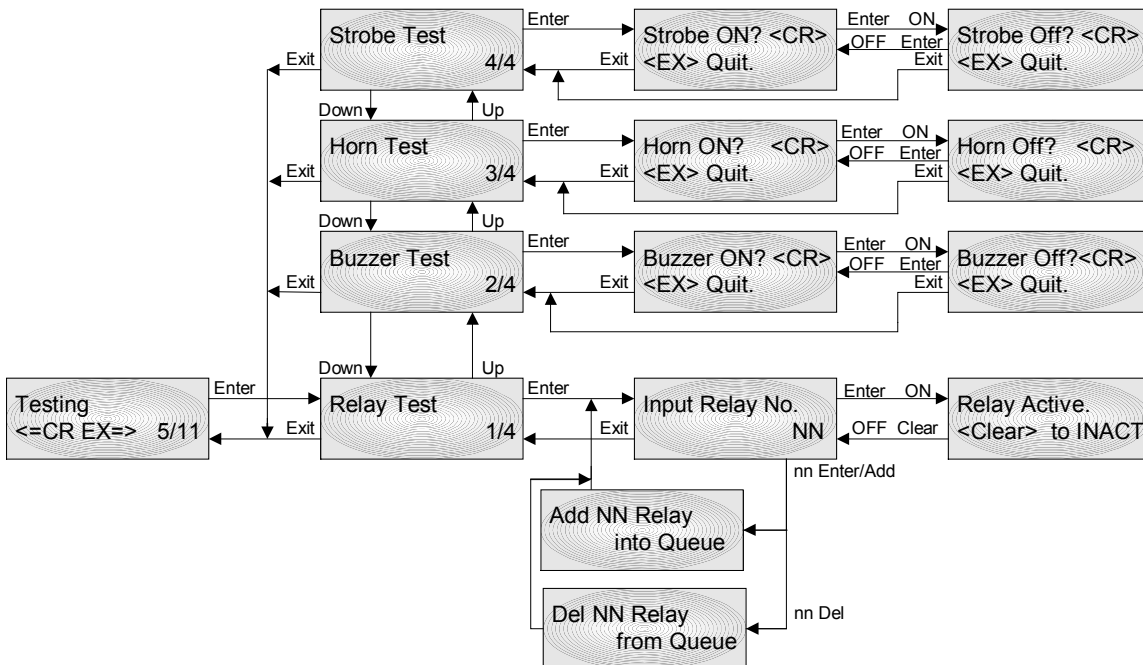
Strobe Test
4/4

Enter

Strobe ON? <CR>
<EX> Quit.

Enter ON
OFF Enter
Exit

Strobe Off? <CR>
<EX> Quit.

Exit

Exit

Down

Up

Horn Test
3/4

Enter

Horn ON? <CR>
<EX> Quit.

Enter ON
OFF Enter
Exit

Horn Off? <CR>
<EX> Quit.

Exit

Exit

Down

Up

Buzzer Test
2/4

Enter

Buzzer ON? <CR>
<EX> Quit.

Enter ON
OFF Enter
Exit

Buzzer Off?<CR>
<EX> Quit.

Exit

Exit

Down

Up

Testing
<=CR EX=> 5/11

Enter

Exit

Relay Test
1/4

Enter

Exit

Input Relay No.
NN

Enter ON
OFF Clear

Relay Active.
<Clear> to INACT

nn Enter/Add

Add NN Relay
into Queue

Del NN Relay
from Queue

nn Del